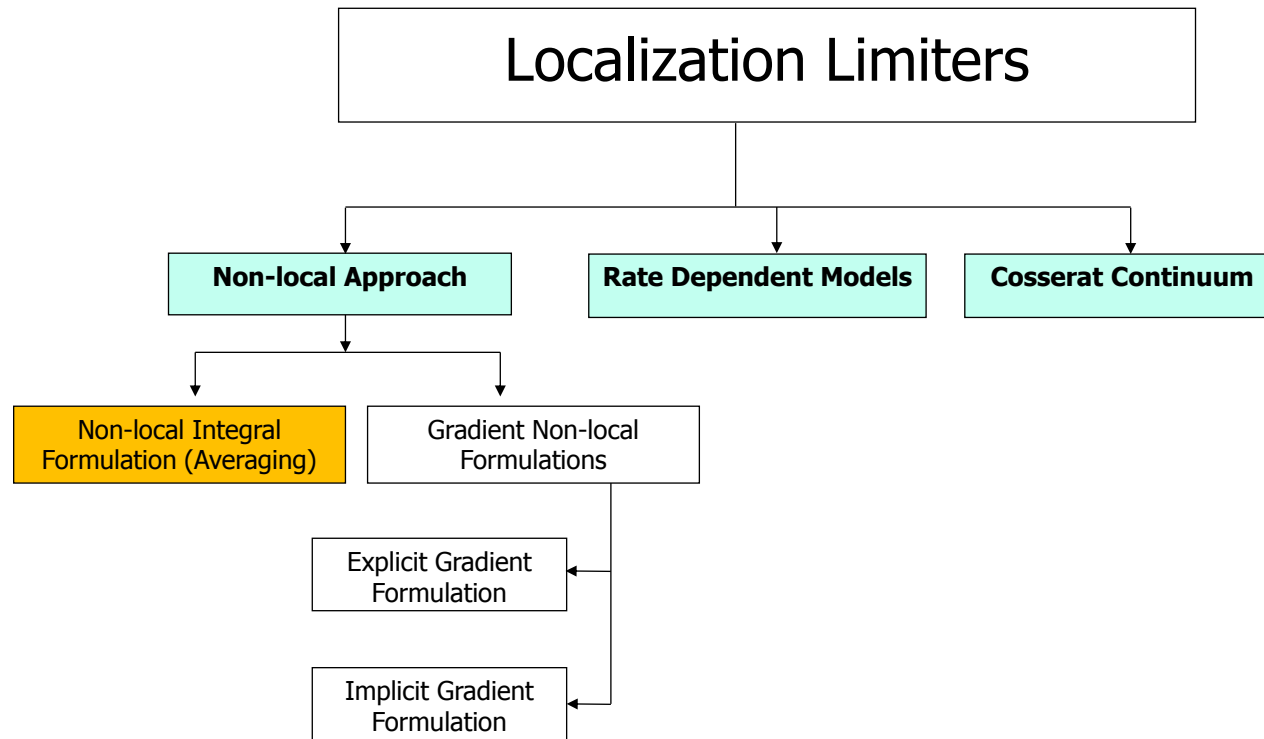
Localization Limiters

Non-local Approach

Rate Dependent Models

Cosserat Continuum

Non-local Integral Formulation (Averaging)

Gradient Non-local Formulations

Explicit Gradient Formulation

Implicit Gradient Formulation